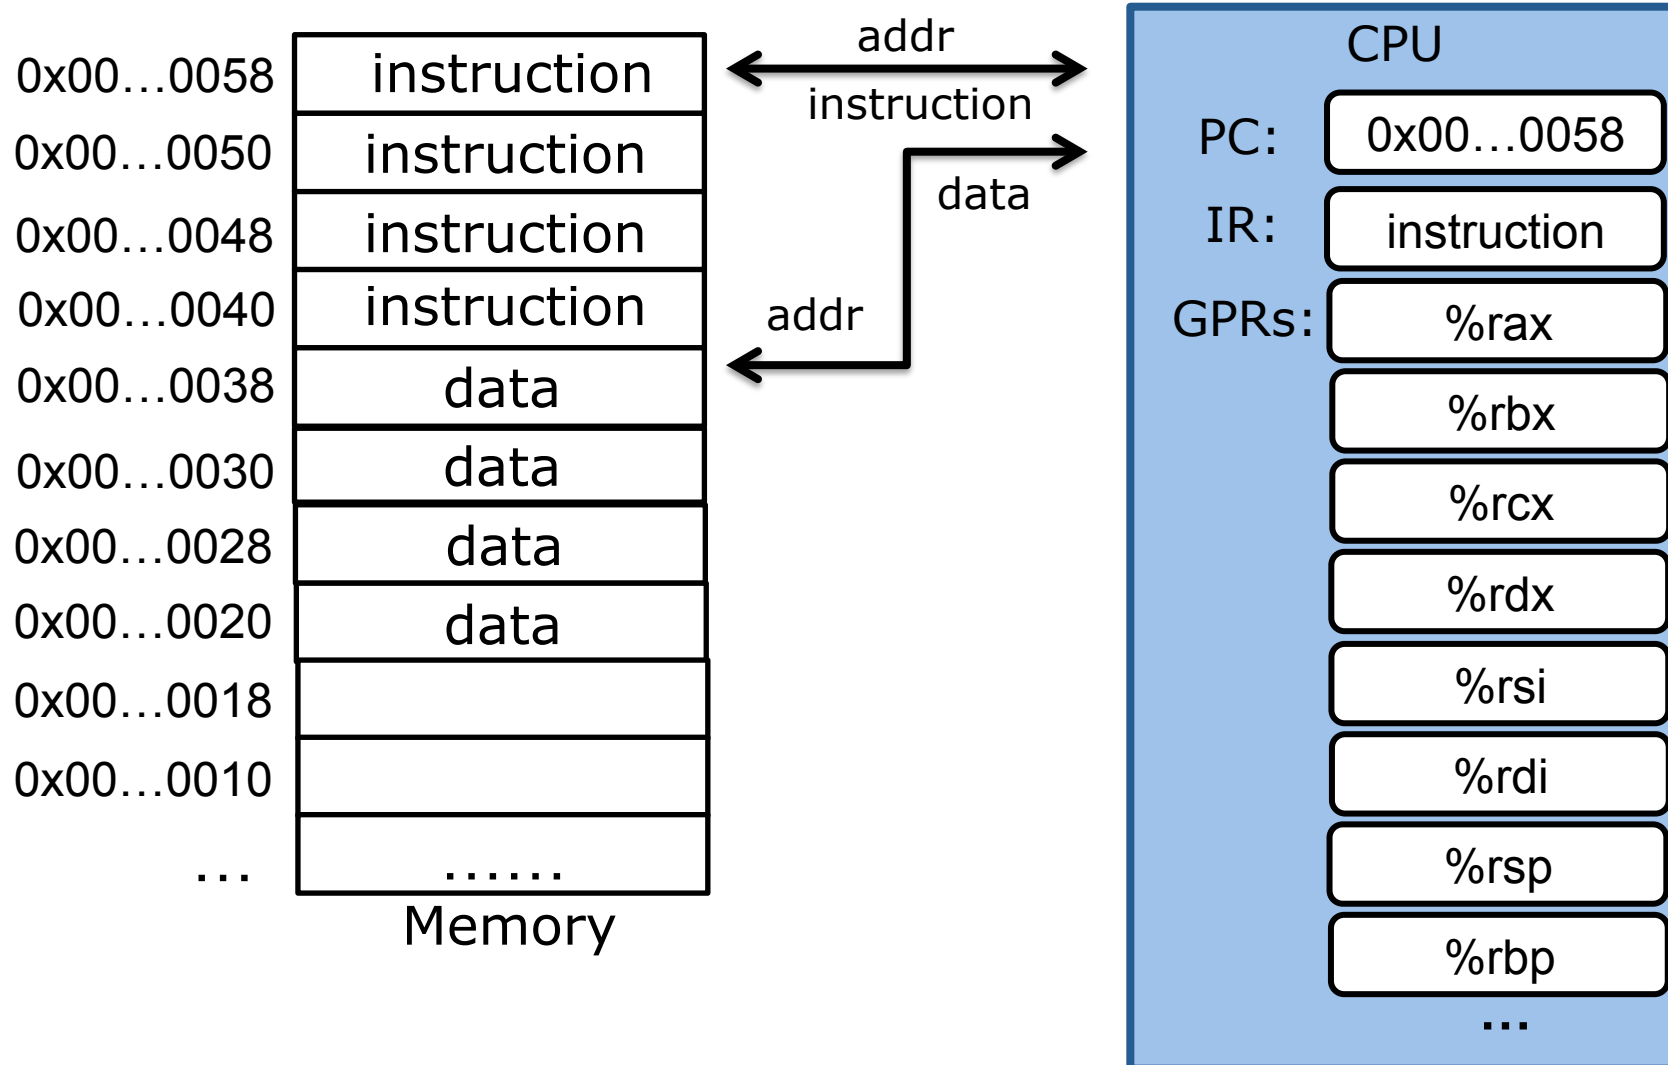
0x00…0058 instruction
0x00…0050 instruction
0x00…0048 instruction
0x00…0040 instruction
0x00…0038 data
0x00…0030 data
0x00…0028 data
0x00…0020 data
0x00…0018
0x00…0010
… ……
Memory

addr
instruction
data
addr

CPU
PC: 0x00…0058
IR: instruction
GPRs: %rax
%rbx
%rcx
%rdx
%rsi
%rdi
%rsp
%rbp
…